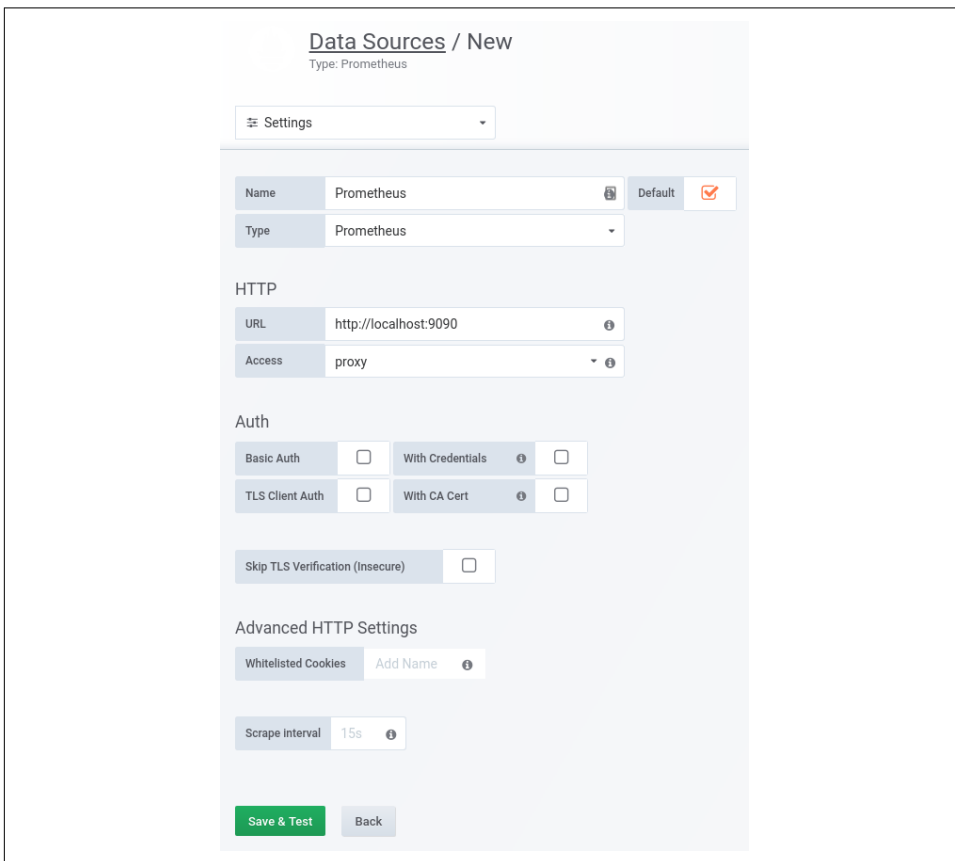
Data Sources / New
Type: Prometheus

Settings

Name Prometheus
Default
Type Prometheus

HTTP
URL http://localhost:9090
Access proxy

Auth
Basic Auth
With Credentials
TLS Client Auth
With CA Cert

Skip TLS Verification (Insecure)

Advanced HTTP Settings
Whitelisted Cookies Add Name

Scrape interval 15s

Save & Test
Back